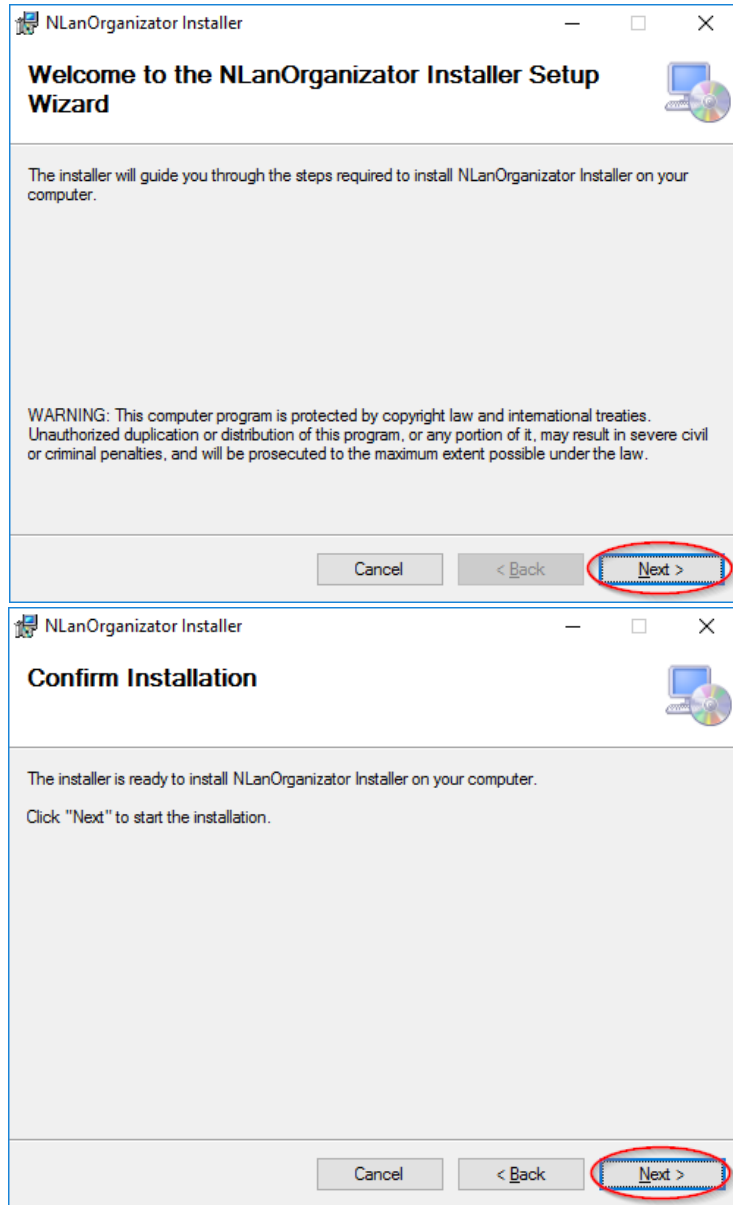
NLanOrganizator Installer

Welcome to the NLanOrganizator Installer Setup Wizard

The installer will guide you through the steps required to install NLanOrganizator Installer on your computer.

WARNING: This computer program is protected by copyright law and international treaties. Unauthorized duplication or distribution of this program, or any portion of it, may result in severe civil or criminal penalties, and will be prosecuted to the maximum extent possible under the law.

Cancel
< Back
Next >

NLanOrganizator Installer

Confirm Installation

The installer is ready to install NLanOrganizator Installer on your computer.

Click "Next" to start the installation.

Cancel
< Back
Next >